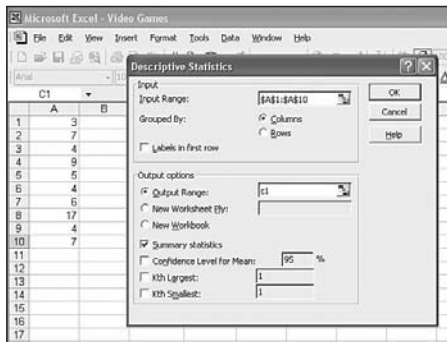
Microsoft Excel - Video Games

File Edit View Insert Format Tools Data Window Help

Arial

C1

| | A | B |
|---|---|---|
| 1 | 3 | |
| 2 | 7 | |
| 3 | 4 | |
| 4 | 9 | |
| 5 | 5 | |
| 6 | 4 | |
| 7 | 6 | |
| 8 | 17 | |
| 9 | 4 | |
| 10 | 7 | |
| 11 | | |
| 12 | | |
| 13 | | |
| 14 | | |
| 15 | | |
| 16 | | |
| 17 | | |

Descriptive Statistics

Input
Input Range: $A$1:$A$10
Grouped By: Columns Rows
Labels in first row

OK
Cancel
Help

Output options
Output Range: c1
New Worksheet Ply:
New Workbook
Summary statistics
Confidence Level for Mean: 95 %
Kth Largest: 1
Kth Smallest: 1